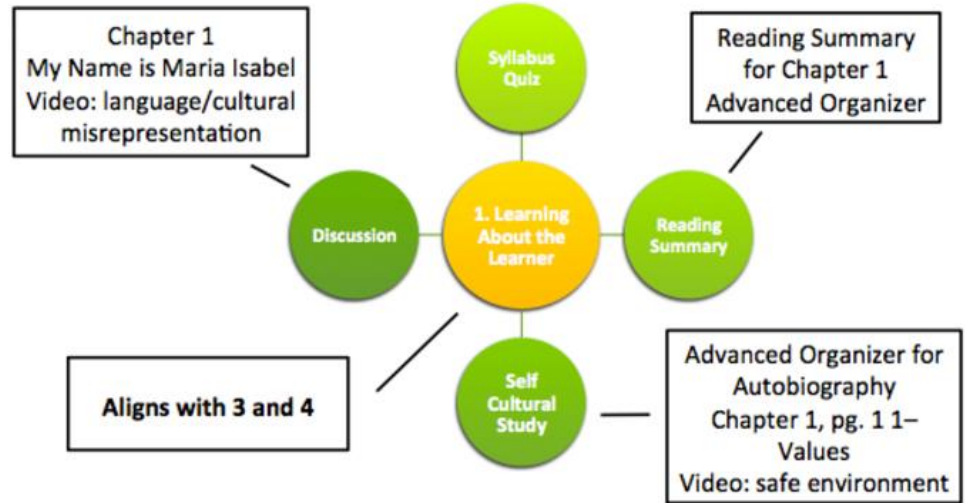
Chapter 1
My Name is Maria Isabel
Video: language/cultural misrepresentation

Syllabus Quiz

Reading Summary for Chapter 1
Advanced Organizer

Discussion

1. Learning About the Learner

Reading Summary

Self Cultural Study

Aligns with 3 and 4

Advanced Organizer for Autobiography
Chapter 1, pg. 1 1–
Values
Video: safe environment